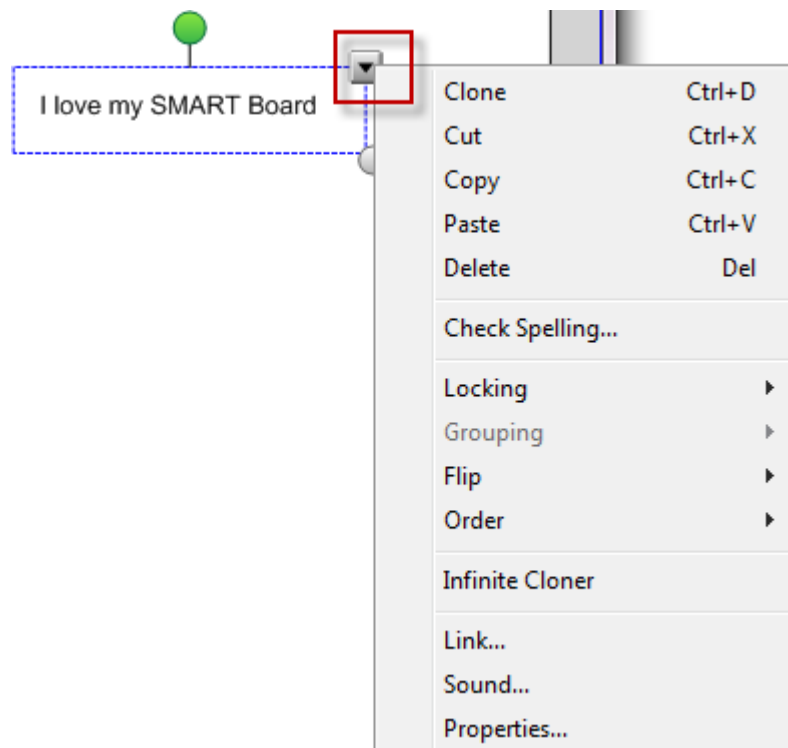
I love my SMART Board

| | |
|---|---|
| Clone | Ctrl+D |
| Cut | Ctrl+X |
| Copy | Ctrl+C |
| Paste | Ctrl+V |
| Delete | Del |

Check Spelling...

Locking
Grouping
Flip
Order

Infinite Cloner

Link...
Sound...
Properties...